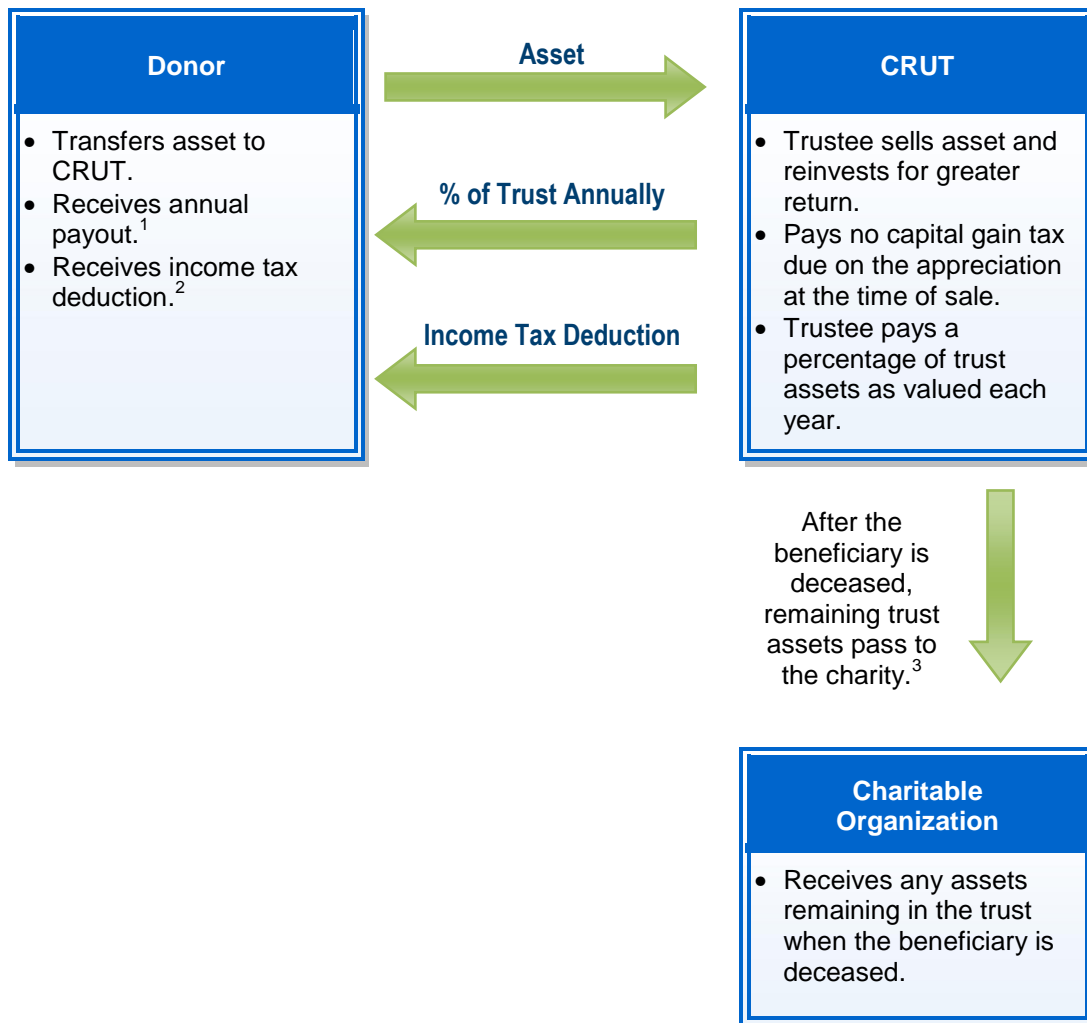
Donor

- Transfers asset to CRUT.
- Receives annual payout.$^1$
- Receives income tax deduction.$^2$

Asset

% of Trust Annually

Income Tax Deduction

CRUT

- Trustee sells asset and reinvests for greater return.
- Pays no capital gain tax due on the appreciation at the time of sale.
- Trustee pays a percentage of trust assets as valued each year.

After the beneficiary is deceased, remaining trust assets pass to the charity.$^3$

Charitable Organization

- Receives any assets remaining in the trust when the beneficiary is deceased.